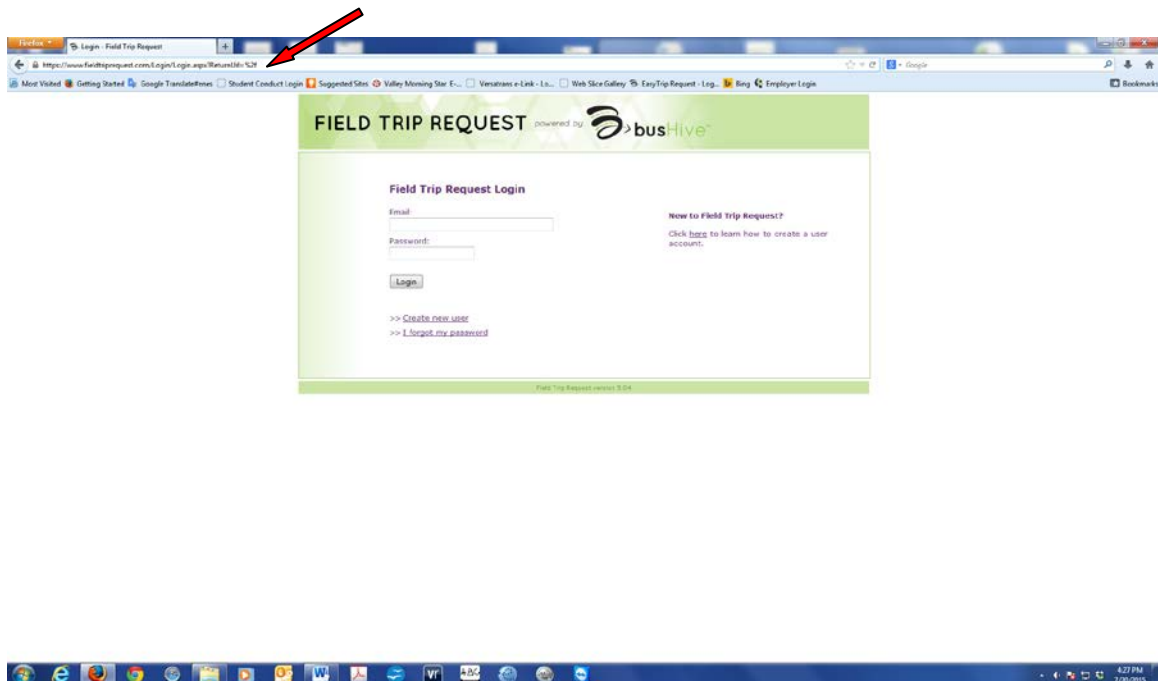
Firefox

Login - Field Trip Request

https://www.fieldtriprequest.com/Login/Login.aspx?ReturnUrl=%2f

Google

Most Visited Getting Started Google Translate#enes Student Conduct Login Suggested Sites Valley Morning Star E-... Versatrans e-Link - Lo... Web Slice Gallery EasyTrip Request - Log... Bing Employer Login

Bookmarks

FIELD TRIP REQUEST powered by busHive

Field Trip Request Login

Email:

Password:

Login

>> Create new user

>> I forgot my password

New to Field Trip Request?

Click here to learn how to create a user account.

Field Trip Request version 5.04

4:27 PM
7/30/2015